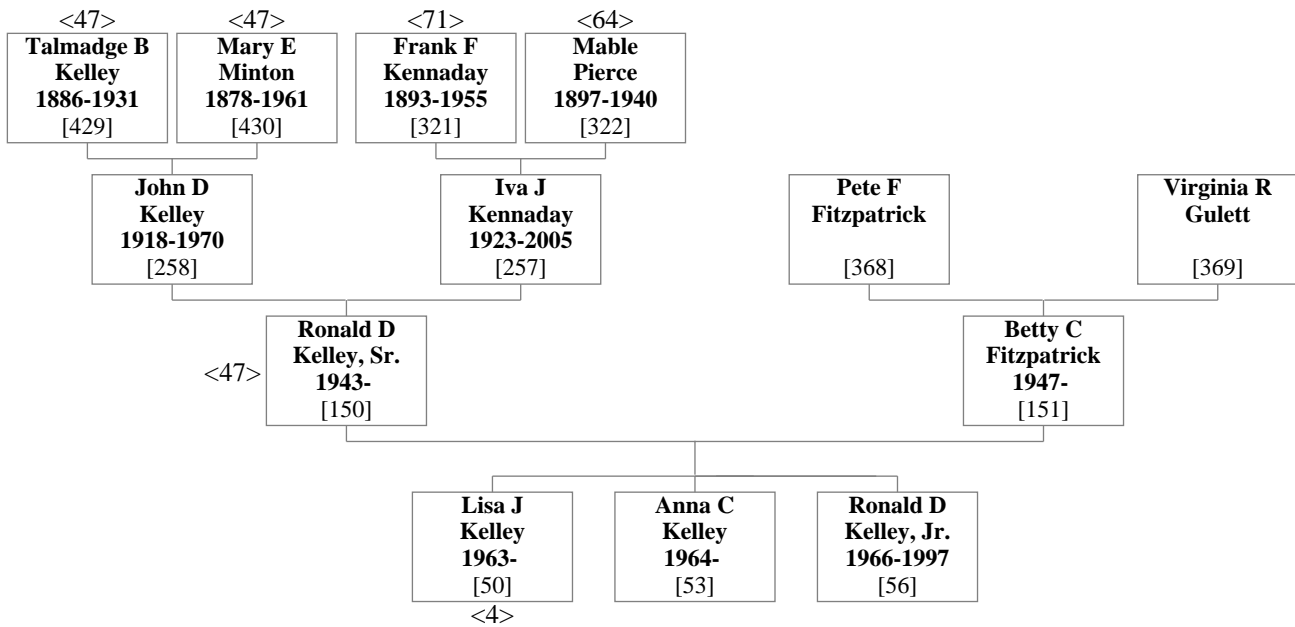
<47>
Talmadge B Kelley 1886-1931 [429]

<47>
Mary E Minton 1878-1961 [430]

<71>
Frank F Kennaday 1893-1955 [321]

<64>
Mable Pierce 1897-1940 [322]

John D Kelley 1918-1970 [258]

Iva J Kennaday 1923-2005 [257]

Pete F Fitzpatrick [368]

Virginia R Gulett [369]

<47>
Ronald D Kelley, Sr. 1943- [150]

Betty C Fitzpatrick 1947- [151]

Lisa J Kelley 1963- [50]
<4>

Anna C Kelley 1964- [53]

Ronald D Kelley, Jr. 1966-1997 [56]